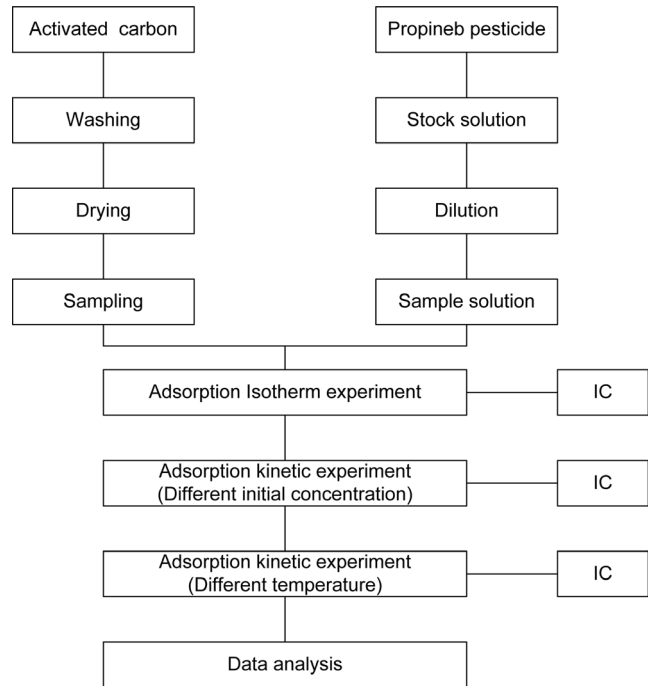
Activated carbon

Washing

Drying

Sampling

Propineb pesticide

Stock solution

Dilution

Sample solution

Adsorption Isotherm experiment

IC

Adsorption kinetic experiment (Different initial concentration)

IC

Adsorption kinetic experiment (Different temperature)

IC

Data analysis